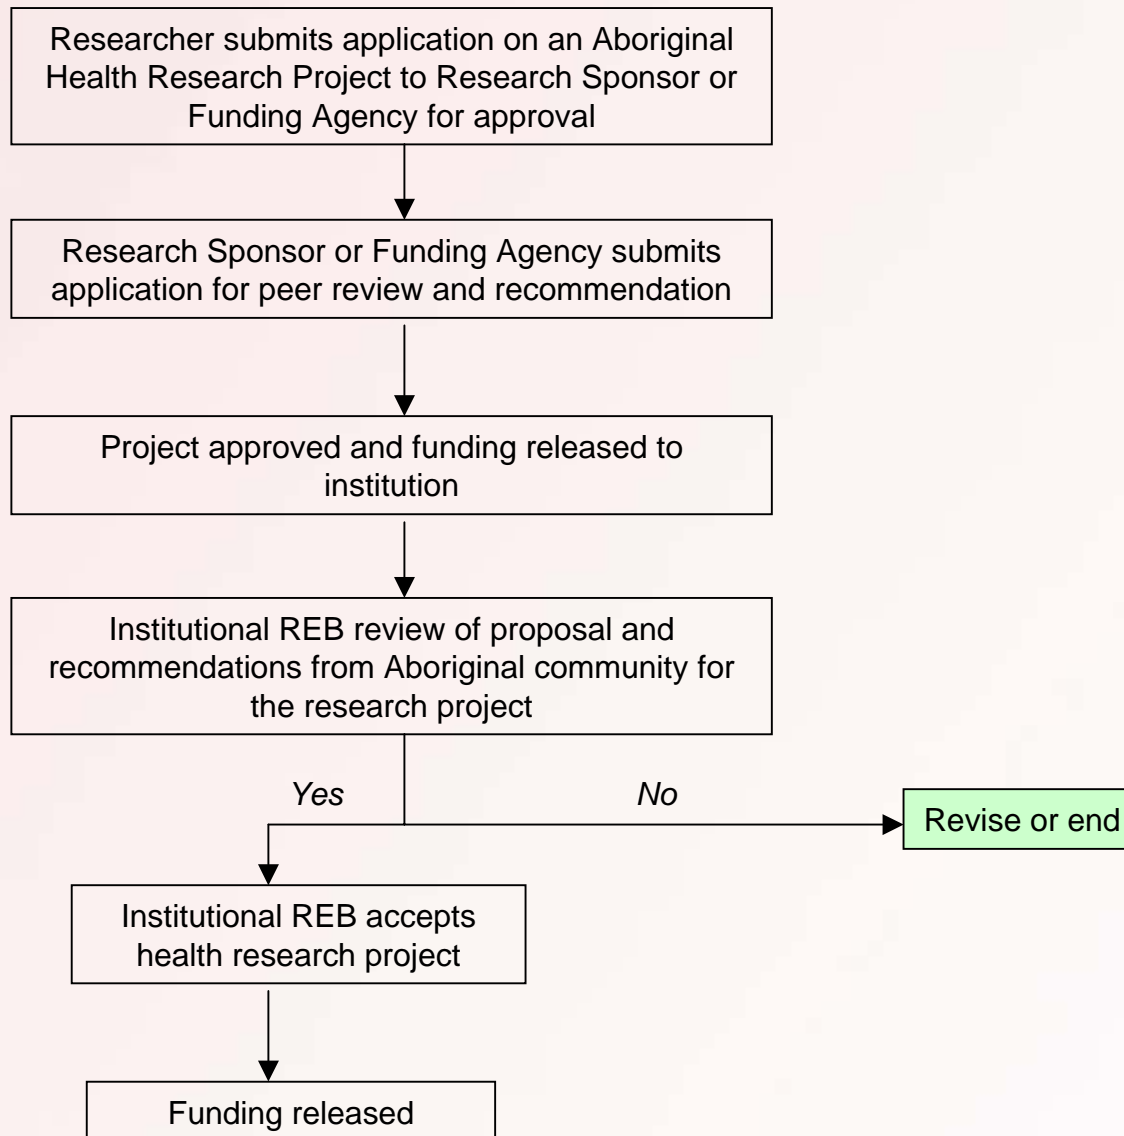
Researcher submits application on an Aboriginal Health Research Project to Research Sponsor or Funding Agency for approval

Research Sponsor or Funding Agency submits application for peer review and recommendation

Project approved and funding released to institution

Institutional REB review of proposal and recommendations from Aboriginal community for the research project

Yes

No

Revise or end

Institutional REB accepts health research project

Funding released